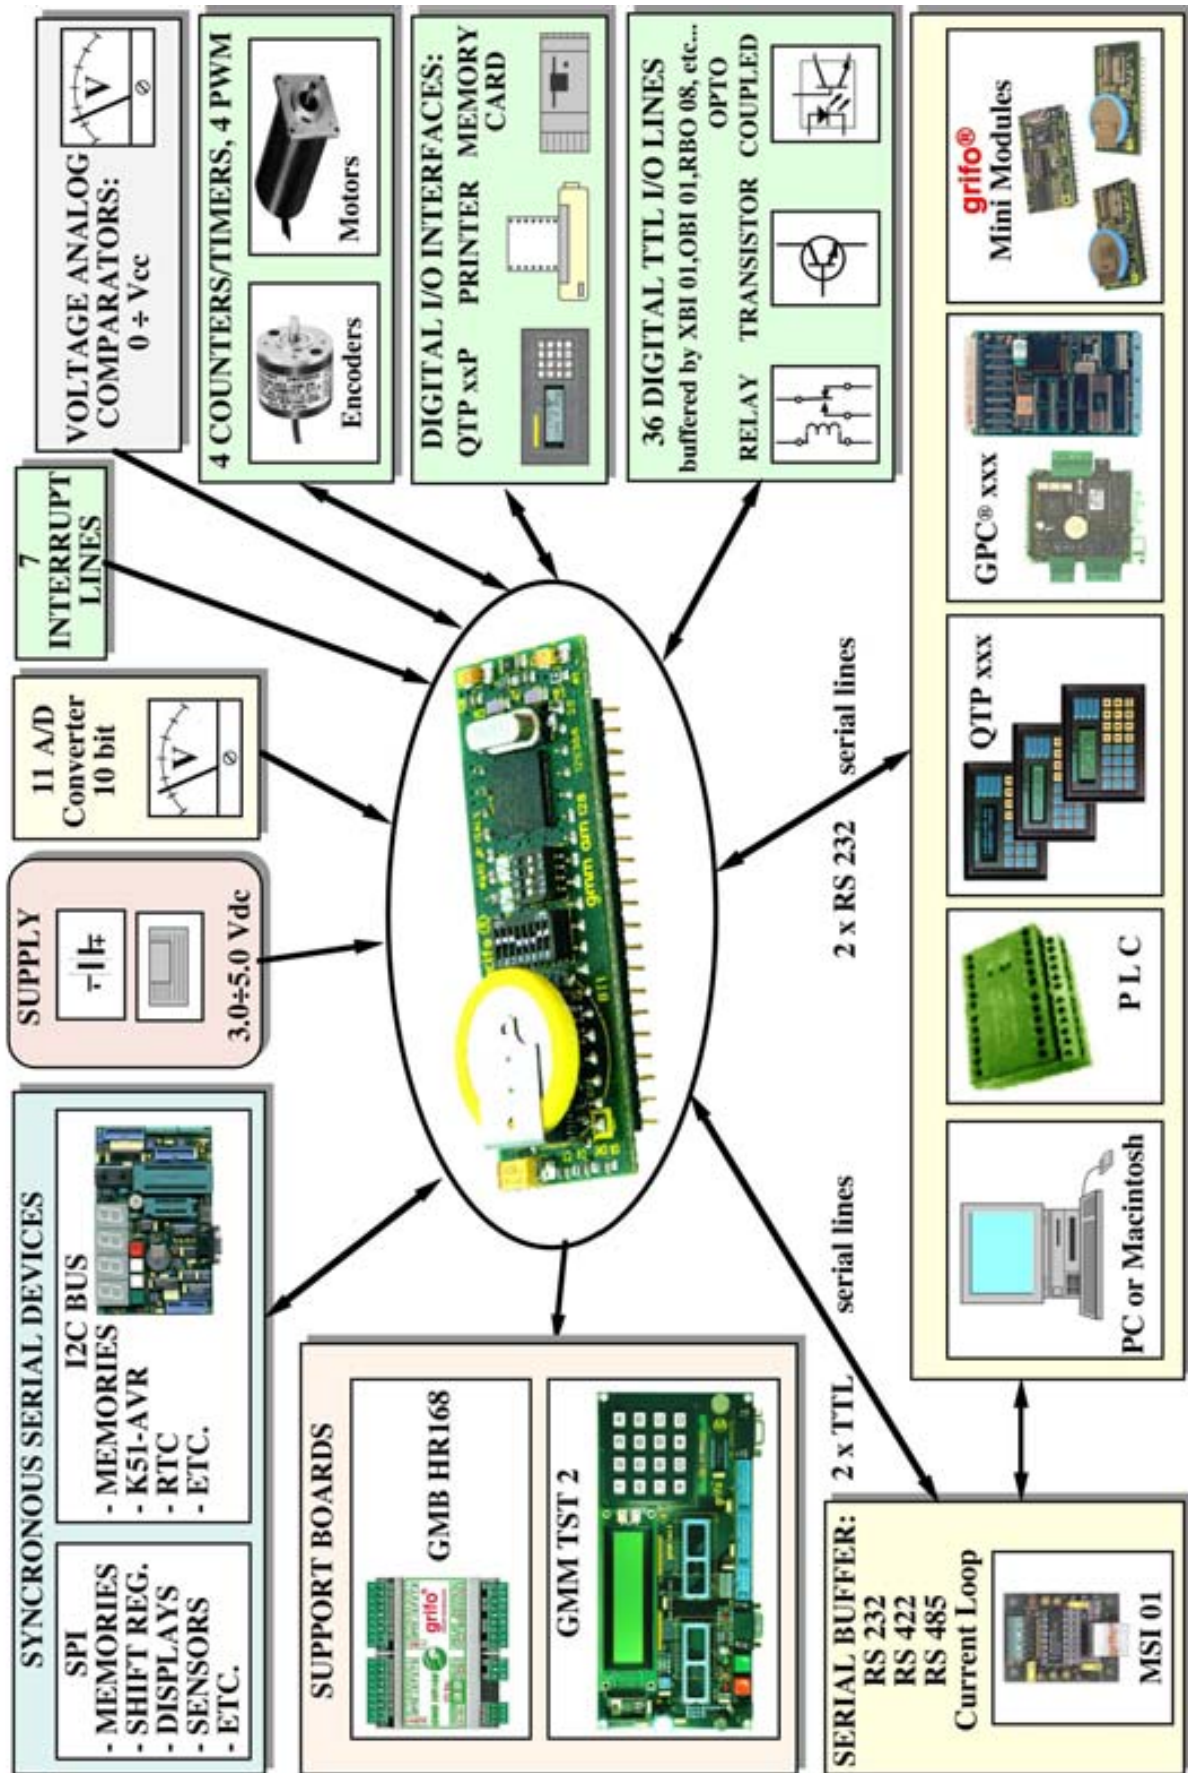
SYNCRONOUS SERIAL DEVICES

SPI
- MEMORIES
- SHIFT REG.
- DISPLAYS
- SENSORS
- ETC.

I2C BUS
- MEMORIES
- K51-AVR
- RTC
- ETC.

SUPPLY

3.0÷5.0 Vdc

11 A/D Converter 10 bit

V

7 INTERRUPT LINES

VOLTAGE ANALOG COMPARATORS: 0 ÷ Vcc

V

4 COUNTERS/TIMERS, 4 PWM

Encoders

Motors

DIGITAL I/O INTERFACES:

QTP xxP PRINTER MEMORY CARD

36 DIGITAL TTL I/O LINES
buffered by XBI 01,OBI 01,RBO 08, etc...

RELAY TRANSISTOR OPTO COUPLED

grifo®
Mini Modules

GPC® xxx

QTP xxx

P L C

PC or Macintosh

serial lines

2 x RS 232

serial lines

2 x TTL

SUPPORT BOARDS

GMB HR168

GMM TST 2

SERIAL BUFFER:
RS 232
RS 422
RS 485
Current Loop

MSI 01